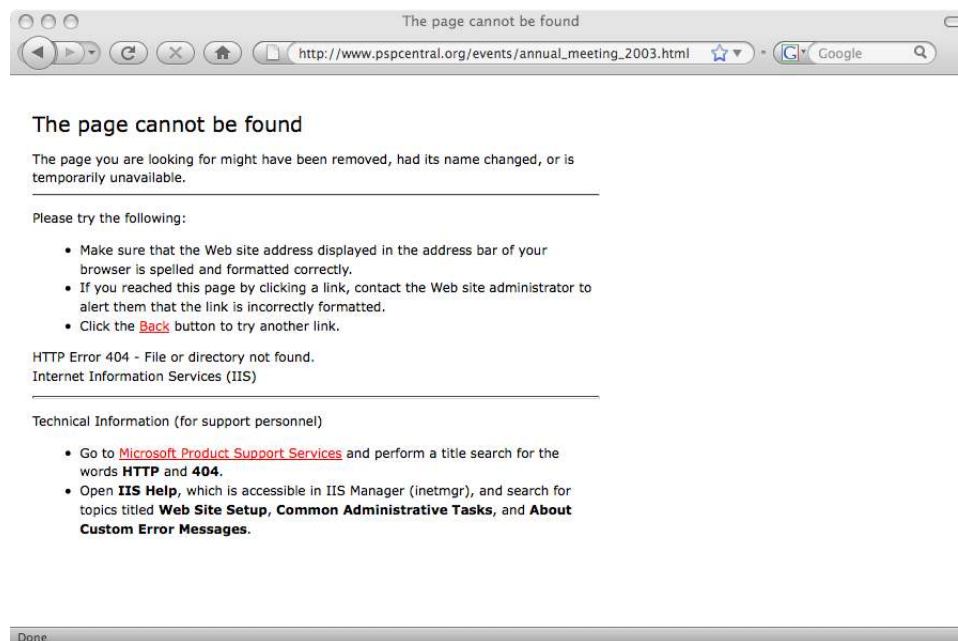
The page cannot be found

http://www.pspcentral.org/events/annual_meeting_2003.html

Google

The page cannot be found

The page you are looking for might have been removed, had its name changed, or is temporarily unavailable.

Please try the following:

- Make sure that the Web site address displayed in the address bar of your browser is spelled and formatted correctly.
- If you reached this page by clicking a link, contact the Web site administrator to alert them that the link is incorrectly formatted.
- Click the Back button to try another link.

HTTP Error 404 - File or directory not found.
Internet Information Services (IIS)

Technical Information (for support personnel)

- Go to Microsoft Product Support Services and perform a title search for the words **HTTP** and **404**.
- Open **IIS Help**, which is accessible in IIS Manager (inetmgr), and search for topics titled **Web Site Setup**, **Common Administrative Tasks**, and **About Custom Error Messages**.

Done